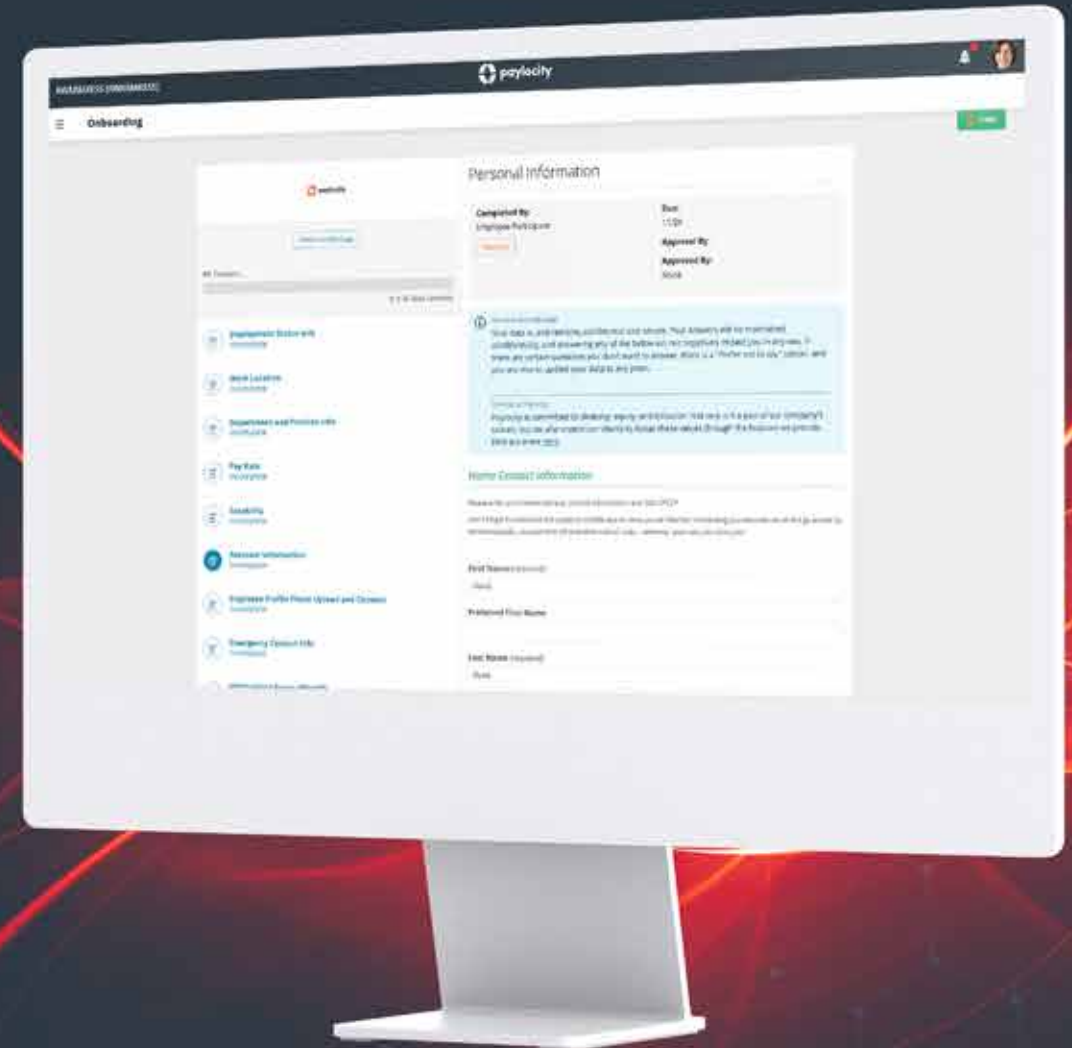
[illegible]

paylocity

Onboarding

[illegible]

paylocity

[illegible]

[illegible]

Employment Status and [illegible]

Work Location

Department and Position Info

Pay Rate

Benefits

Personal Information

Employee Profile Photo Upload and Consent

Emergency Contact Info

Personal Information

Completed By:
Employee Participant

Due:

Approved By:

Approved By:
None

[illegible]

Home Contact Information

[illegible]

First Name (required)

Preferred First Name

Last Name (required)